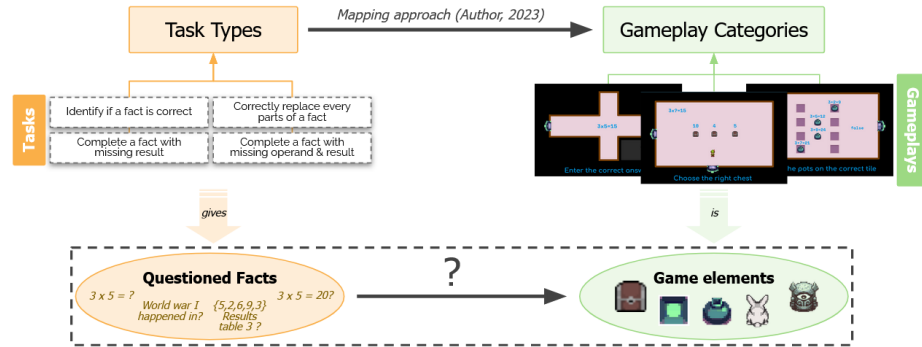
Task Types

Mapping approach (Author, 2023)

Gameplay Categories

Tasks

Identify if a fact is correct

Correctly replace every parts of a fact

Complete a fact with missing result

Complete a fact with missing operand & result

Gameplays

3x5=15

Enter the correct ans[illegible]

3x7=10

10

4

9

Choose the right chest

1+5=9

3+5=12

7+3=15

2+5=15

%+1=a

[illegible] the pots on the correct tile

gives

is

Questioned Facts

$3 \times 5 = ?$

World war I happened in?

$\{5,2,6,9,3\}$ Results table 3 ?

$3 \times 5 = 20?$

?

Game elements